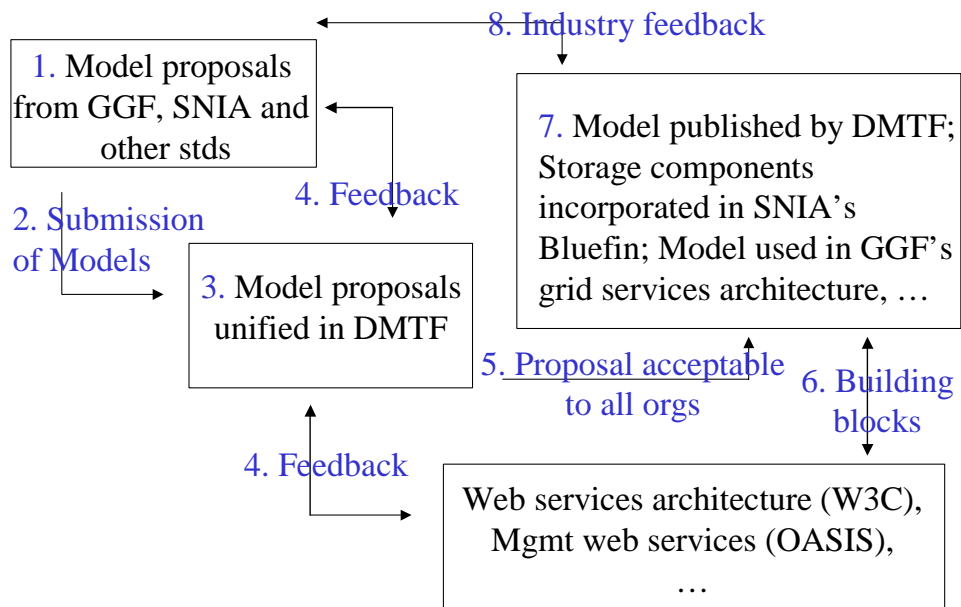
8. Industry feedback

1. Model proposals from GGF, SNIA and other stds

4. Feedback

2. Submission of Models

7. Model published by DMTF; Storage components incorporated in SNIA's Bluefin; Model used in GGF's grid services architecture, …

3. Model proposals unified in DMTF

5. Proposal acceptable to all orgs

6. Building blocks

4. Feedback

Web services architecture (W3C), Mgmt web services (OASIS), …